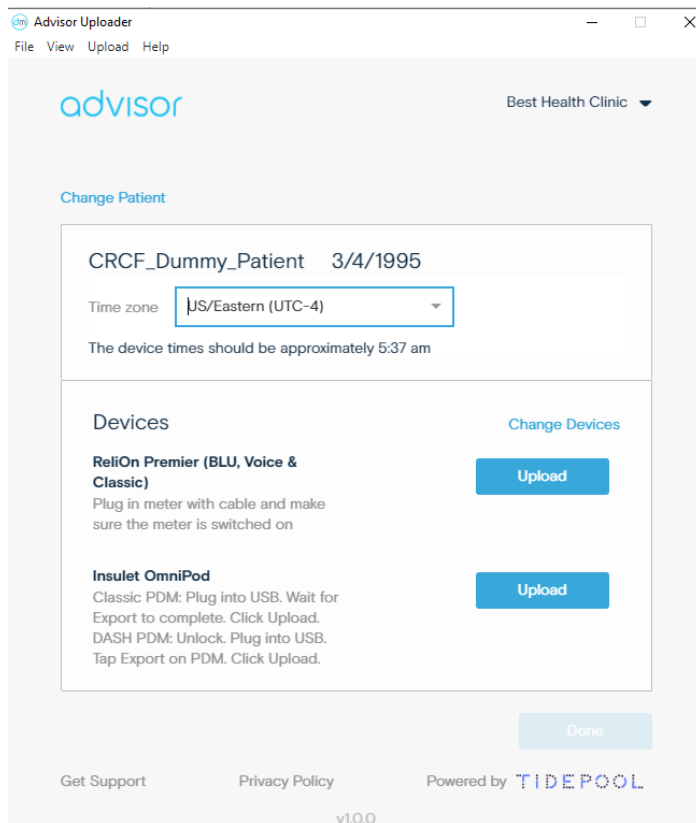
Advisor Uploader

File View Upload Help

advisor

Best Health Clinic

Change Patient

CRCF_Dummy_Patient 3/4/1995

Time zone US/Eastern (UTC-4)

The device times should be approximately 5:37 am

Devices

Change Devices

ReliOn Premier (BLU, Voice & Classic)
Plug in meter with cable and make sure the meter is switched on

Upload

Insulet OmniPod
Classic PDM: Plug into USB. Wait for Export to complete. Click Upload.
DASH PDM: Unlock. Plug into USB. Tap Export on PDM. Click Upload.

Upload

Done

Get Support

Privacy Policy

Powered by TIDEPOOL

v1.0.0